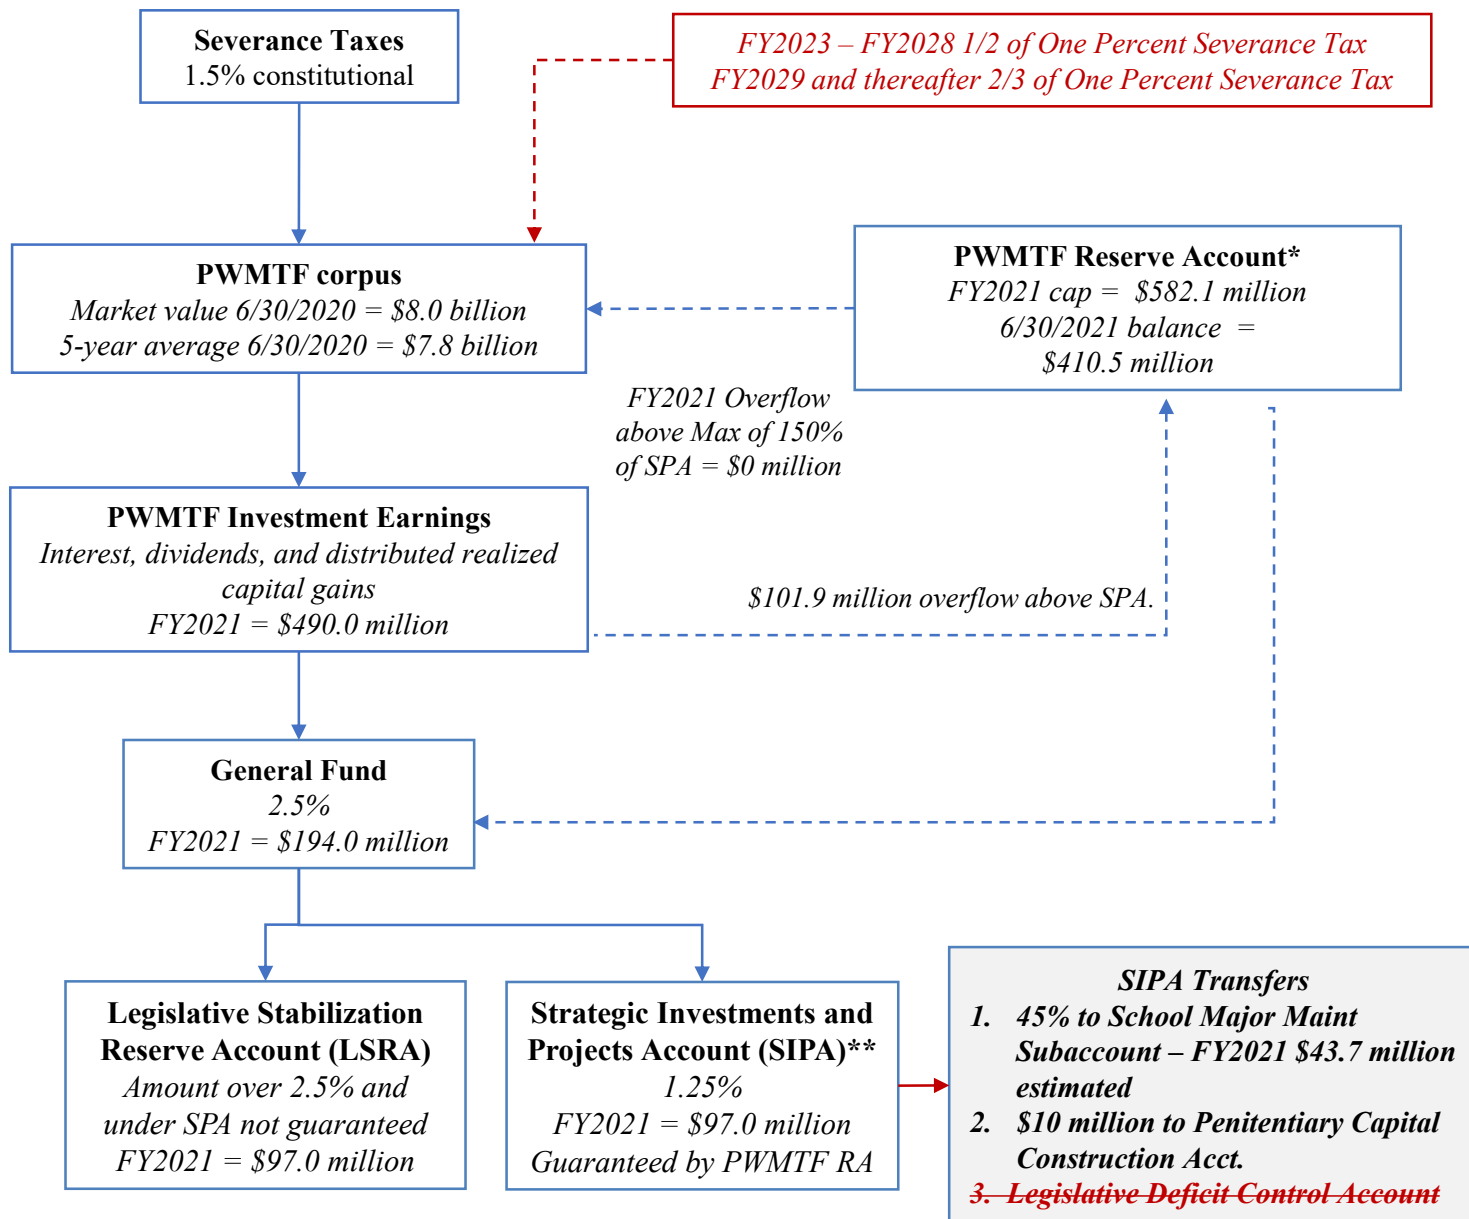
Severance Taxes
1.5% constitutional

FY2023 – FY2028 1/2 of One Percent Severance Tax
FY2029 and thereafter 2/3 of One Percent Severance Tax

PWMTF corpus
Market value 6/30/2020 = \$8.0 billion
5-year average 6/30/2020 = \$7.8 billion

PWMTF Reserve Account*
FY2021 cap = \$582.1 million
6/30/2021 balance = \$410.5 million

FY2021 Overflow above Max of 150% of SPA = \$0 million

PWMTF Investment Earnings
Interest, dividends, and distributed realized capital gains
FY2021 = \$490.0 million

\$101.9 million overflow above SPA.

General Fund
2.5%
FY2021 = \$194.0 million

Legislative Stabilization Reserve Account (LSRA)
Amount over 2.5% and under SPA not guaranteed
FY2021 = \$97.0 million

Strategic Investments and Projects Account (SIPA)**
1.25%
FY2021 = \$97.0 million
Guaranteed by PWMTF RA

SIPA Transfers
1. 45% to School Major Maint Subaccount – FY2021 \$43.7 million estimated
2. \$10 million to Penitentiary Capital Construction Acct.
~~3. Legislative Deficit Control Account~~